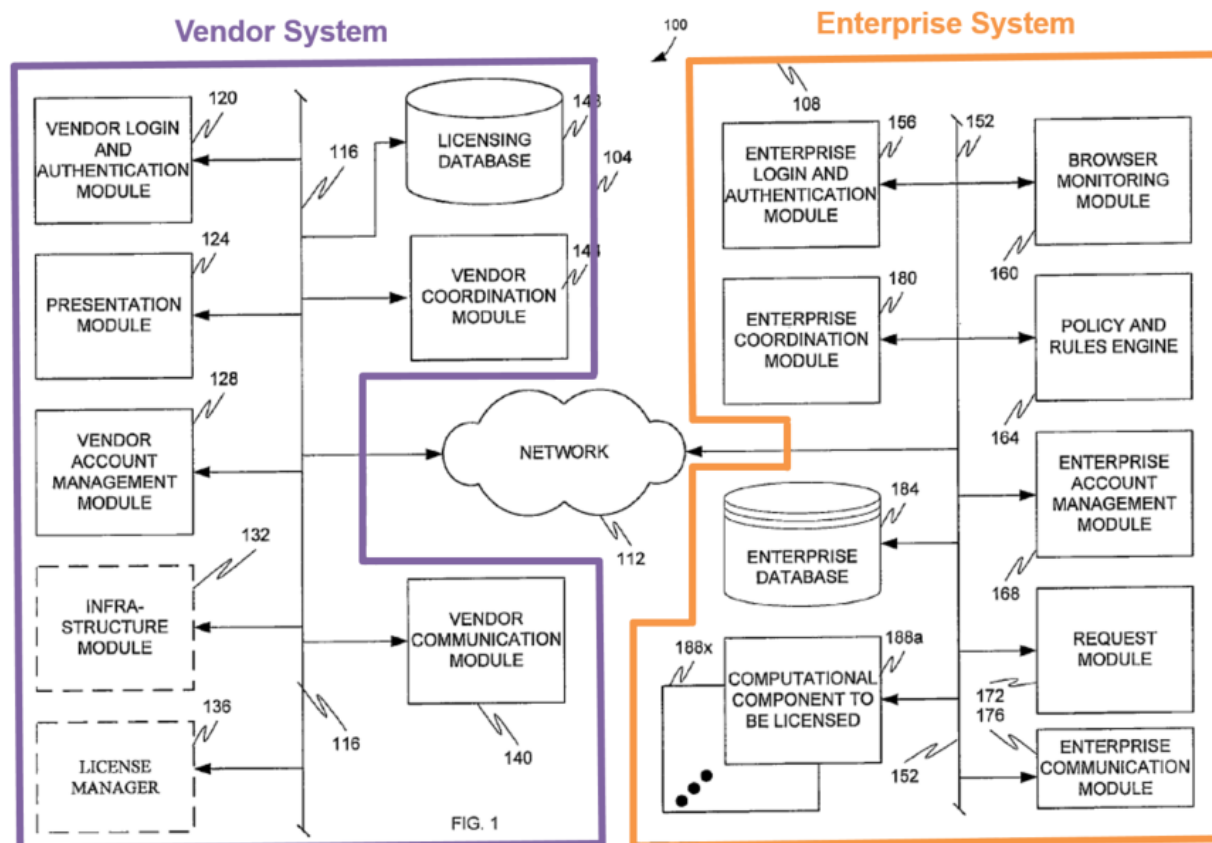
Vendor System

Enterprise System

100

VENDOR LOGIN AND AUTHENTICATION MODULE 120

116

LICENSING DATABASE 148

104

PRESENTATION MODULE 124

VENDOR COORDINATION MODULE 144

VENDOR ACCOUNT MANAGEMENT MODULE 128

NETWORK 112

INFRA-STRUCTURE MODULE 132

VENDOR COMMUNICATION MODULE 140

LICENSE MANAGER 136

116

FIG. 1

108

ENTERPRISE LOGIN AND AUTHENTICATION MODULE 156

152

BROWSER MONITORING MODULE 160

ENTERPRISE COORDINATION MODULE 180

POLICY AND RULES ENGINE 164

ENTERPRISE ACCOUNT MANAGEMENT MODULE 168

ENTERPRISE DATABASE 184

REQUEST MODULE 172

188x

COMPUTATIONAL COMPONENT TO BE LICENSED 188a

176

ENTERPRISE COMMUNICATION MODULE

152